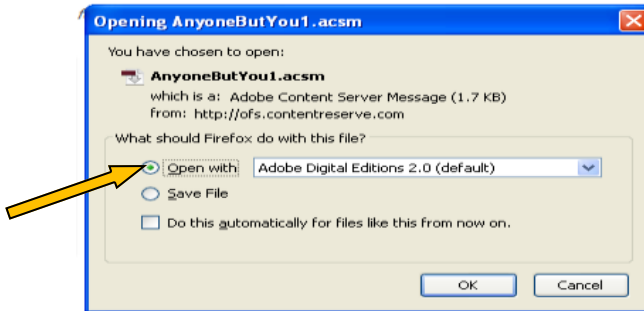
Opening AnyoneButYou1.acsm

You have chosen to open:

AnyoneButYou1.acsm

which is a: Adobe Content Server Message (1.7 KB)

from: http://ofs.contentreserve.com

What should Firefox do with this file?

Open with Adobe Digital Editions 2.0 (default)

Save File

Do this automatically for files like this from now on.

OK Cancel